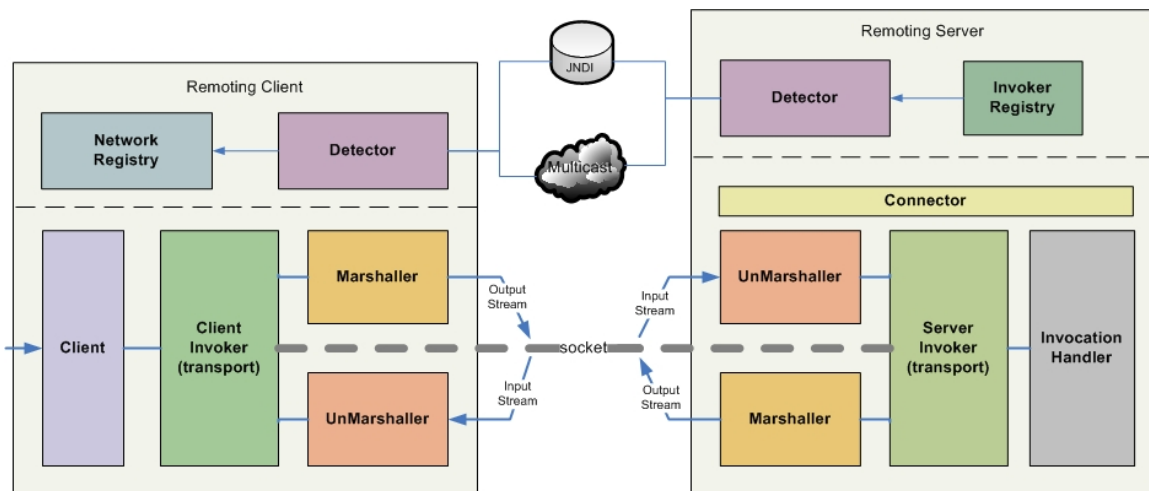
Remoting Server

JNDI

Detector

Invoker Registry

Remoting Client

Network Registry

Detector

Multicast

Connector

Client

Client Invoker (transport)

Marshaller

Output Stream

Input Stream

UnMarshaller

socket

UnMarshaller

Input Stream

Output Stream

Marshaller

Server Invoker (transport)

Invocation Handler